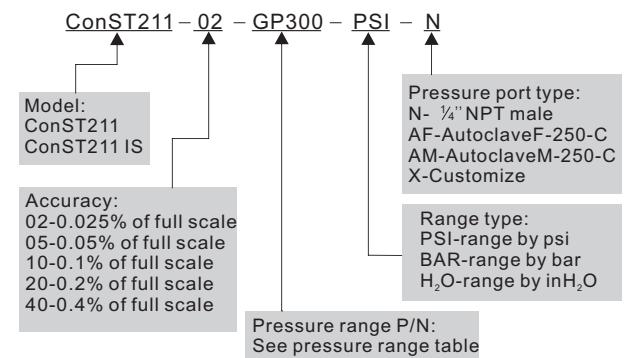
ConST211 – 02 – GP300 – PSI – N

Pressure port type:
N- ¼'' NPT male
AF-AutoclaveF-250-C
AM-AutoclaveM-250-C
X-Customize

Model:
ConST211
ConST211 IS

Range type:
PSI-range by psi
BAR-range by bar
$H_2O$-range by in$H_2O$

Accuracy:
02-0.025% of full scale
05-0.05% of full scale
10-0.1% of full scale
20-0.2% of full scale
40-0.4% of full scale

Pressure range P/N:
See pressure range table